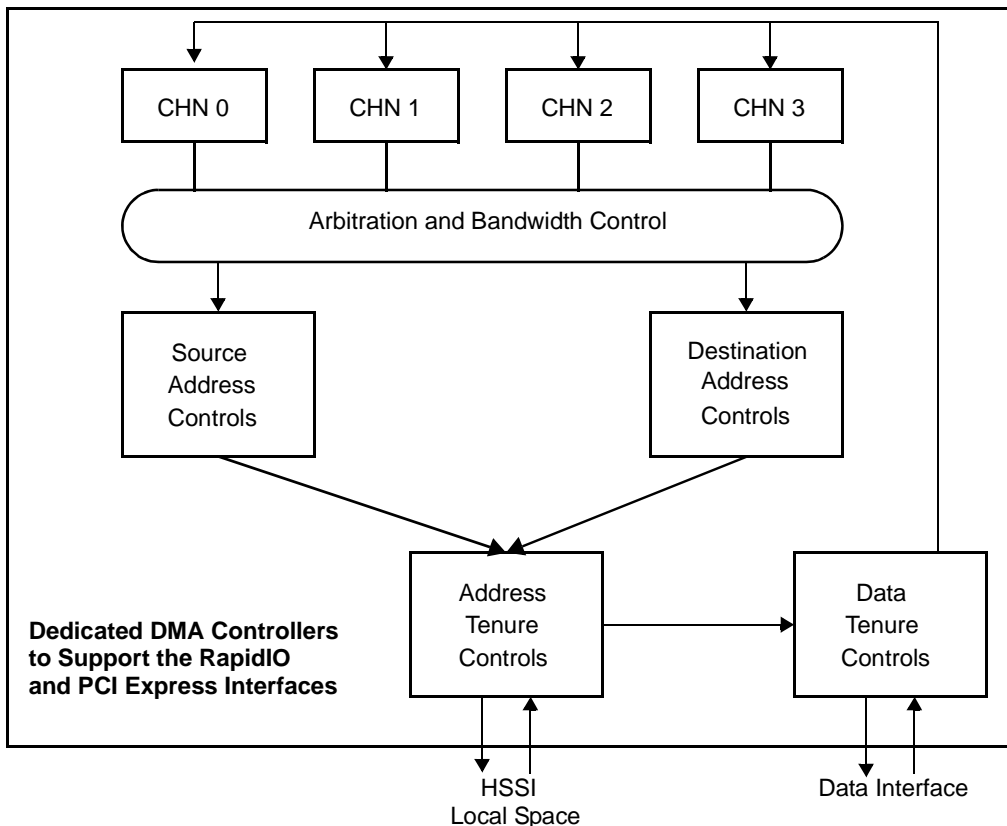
CHN 0
CHN 1
CHN 2
CHN 3

Arbitration and Bandwidth Control

Source Address Controls

Destination Address Controls

Address Tenure Controls

Data Tenure Controls

Dedicated DMA Controllers to Support the RapidIO and PCI Express Interfaces

HSSI Local Space

Data Interface